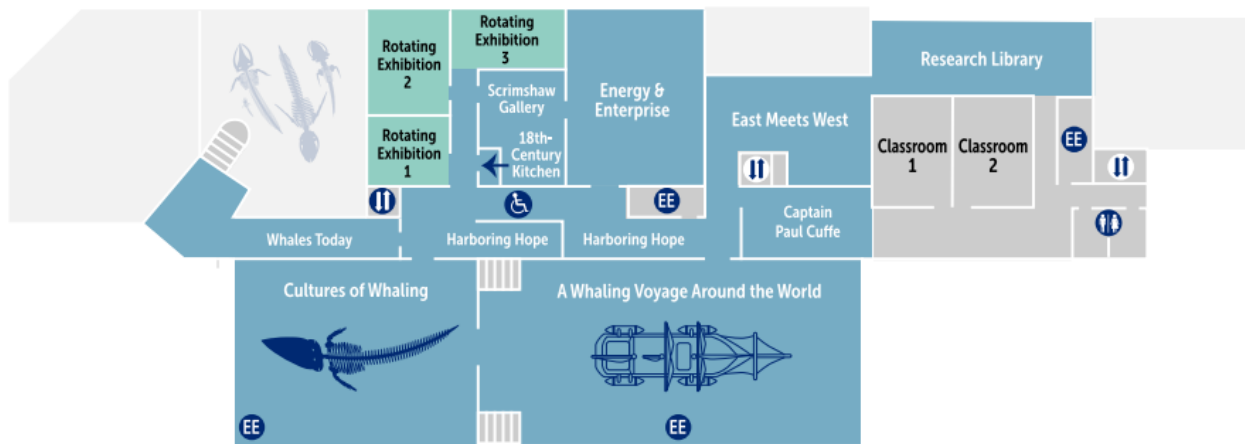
Rotating Exhibition 2

Rotating Exhibition 3

Rotating Exhibition 1

Scrimshaw Gallery

18th-Century Kitchen

Energy & Enterprise

East Meets West

Research Library

Classroom 1

Classroom 2

EE

EE

Whales Today

Harboring Hope

Harboring Hope

Captain Paul Cuffe

Cultures of Whaling

A Whaling Voyage Around the World

EE

EE